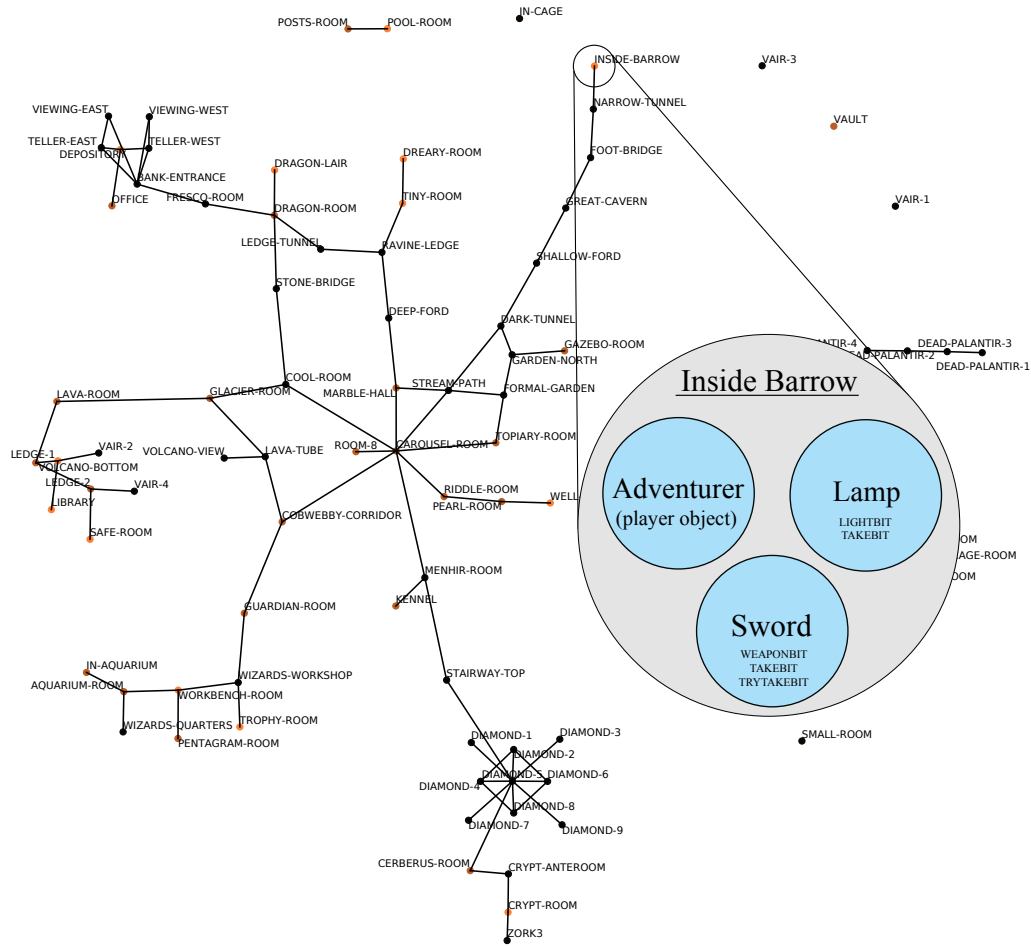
POSTS-ROOM
POOL-ROOM
IN-CAGE
INSIDE-BARROW
VAIR-3
NARROW-TUNNEL
VAULT
VIEWING-EAST
VIEWING-WEST
TELLER-EAST
TELLER-WEST
DEPOSITORY
FOOT-BRIDGE
DREARY-ROOM
BANK-ENTRANCE
DRAGON-LAIR
OFFICE
FRESCO-ROOM
TINY-ROOM
GREAT-CAVERN
VAIR-1
DRAGON-ROOM
LEDGE-TUNNEL
RAVINE-LEDGE
SHALLOW-FORD
STONE-BRIDGE
DEEP-FORD
DARK-TUNNEL
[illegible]NTIR-4
DEAD-PALANTIR-3
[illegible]EAD-PALANTIR-2
DEAD-PALANTIR-1
GAZEBO-ROOM
GARDEN-NORTH
COOL-ROOM
STREAM-PATH
FORMAL-GARDEN
LAVA-ROOM
GLACIER-ROOM
MARBLE-HALL
VAIR-2
TOPIARY-ROOM
LEDGE-1
VOLCANO-VIEW
LAVA-TUBE
ROOM-8
CAROUSEL-ROOM
VOLCANO-BOTTOM
LEDGE-2
VAIR-4
RIDDLE-ROOM
LIBRARY
PEARL-ROOM
WELL
COBWEBBY-CORRIDOR
SAFE-ROOM
MENHIR-ROOM
KENNEL
GUARDIAN-ROOM
IN-AQUARIUM
WIZARDS-WORKSHOP
AQUARIUM-ROOM
WORKBENCH-ROOM
STAIRWAY-TOP
WIZARDS-QUARTERS
TROPHY-ROOM
PENTAGRAM-ROOM
SMALL-ROOM
DIAMOND-1
DIAMOND-3
DIAMOND-2
DIAMOND-5
DIAMOND-6
DIAMOND-4
DIAMOND-8
DIAMOND-7
DIAMOND-9
CERBERUS-ROOM
CRYPT-ANTEROOM
CRYPT-ROOM
ZORK3
Inside Barrow
Adventurer
(player object)
Lamp
LIGHTBIT
TAKEBIT
Sword
WEAPONBIT
TAKEBIT
TRYTAKEBIT
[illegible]OM
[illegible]AGE-ROOM
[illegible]OM